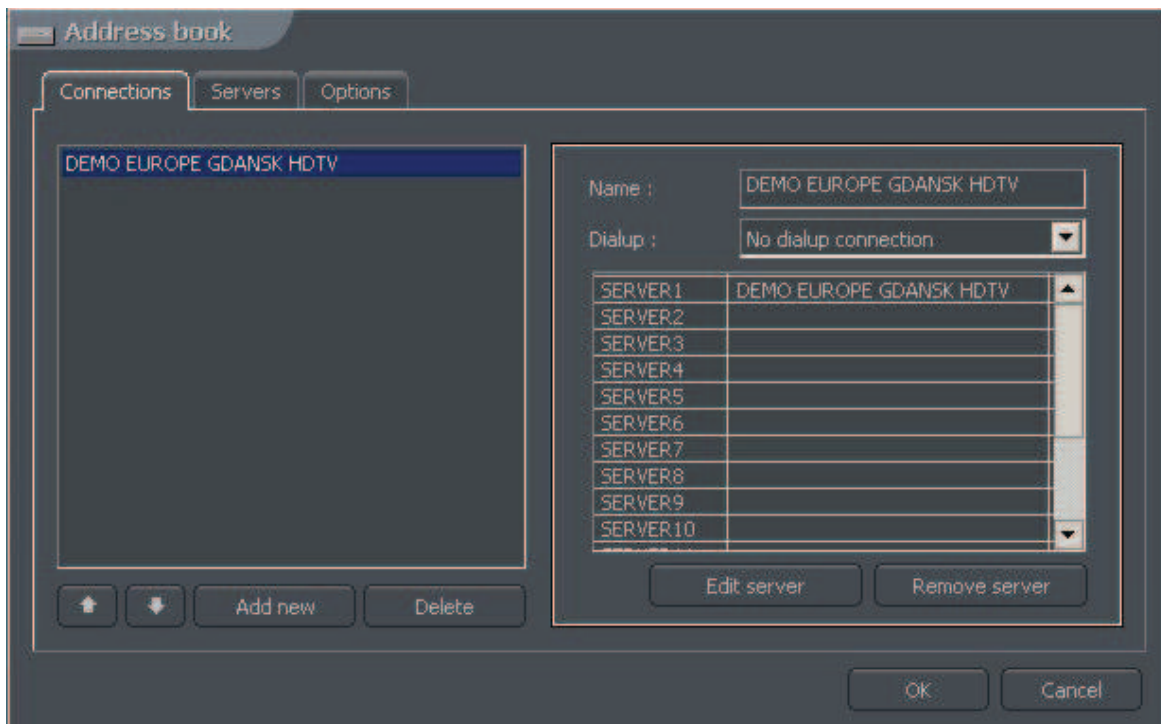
Address book

Connections | Servers | Options

DEMO EUROPE GDANSK HDTV

Name : DEMO EUROPE GDANSK HDTV

Dialup : No dialup connection

| | |
|---|---|
| SERVER1 | DEMO EUROPE GDANSK HDTV |
| SERVER2 | |
| SERVER3 | |
| SERVER4 | |
| SERVER5 | |
| SERVER6 | |
| SERVER7 | |
| SERVER8 | |
| SERVER9 | |
| SERVER10 | |

Edit server | Remove server

Add new | Delete

OK | Cancel